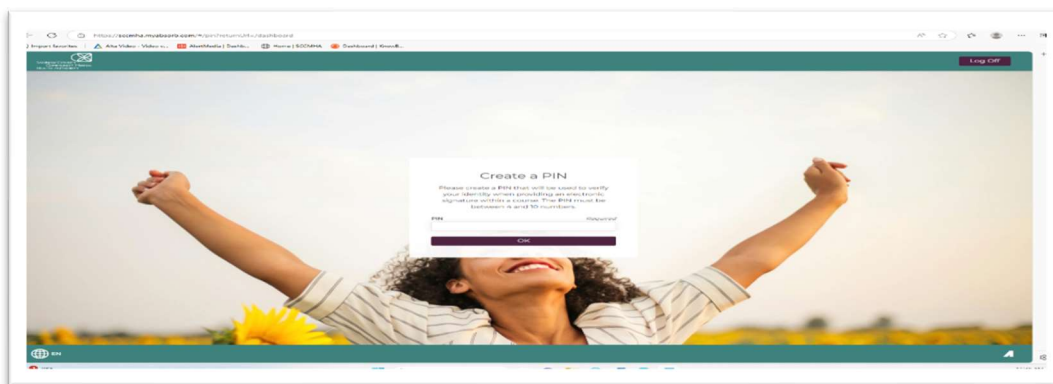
https://sccmha.myabsorb.com/#/pin?returnUrl=/dashboard

Import favorites | Alta Video - Video c... | AbelMedia | Dashb... | Home | SCCMHA | Dashboard | Growth...

Log Off

Create a PIN

Please create a PIN that will be used to verify your identity when providing an electronic signature within a course. The PIN must be between 4 and 10 numbers.

PIN Required

OK

EN